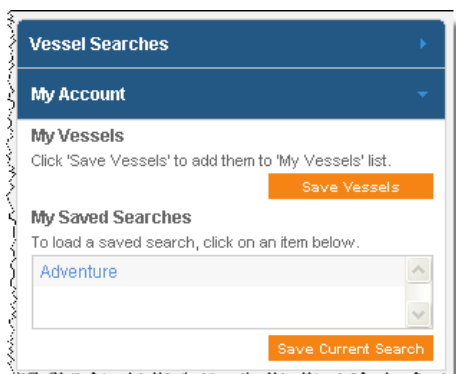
Vessel Searches

My Account

My Vessels

Click 'Save Vessels' to add them to 'My Vessels' list.

Save Vessels

My Saved Searches

To load a saved search, click on an item below.

Adventure

Save Current Search